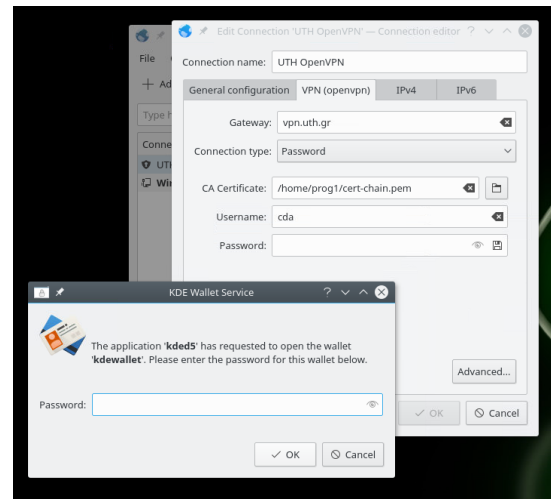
File
Ad
Type
Connec
UTH
Wi

Edit Connection 'UTH OpenVPN' — Connection editor ? ˅ ˄ ✕

Connection name: UTH OpenVPN

General configuration | VPN (openvpn) | IPv4 | IPv6

Gateway: vpn.uth.gr

Connection type: Password

CA Certificate: /home/prog1/cert-chain.pem

Username: cda

Password:

Advanced...

OK | Cancel

KDE Wallet Service ? ˅ ˄ ✕

The application '**kded5**' has requested to open the wallet '**kdewallet**'. Please enter the password for this wallet below.

Password:

OK | Cancel